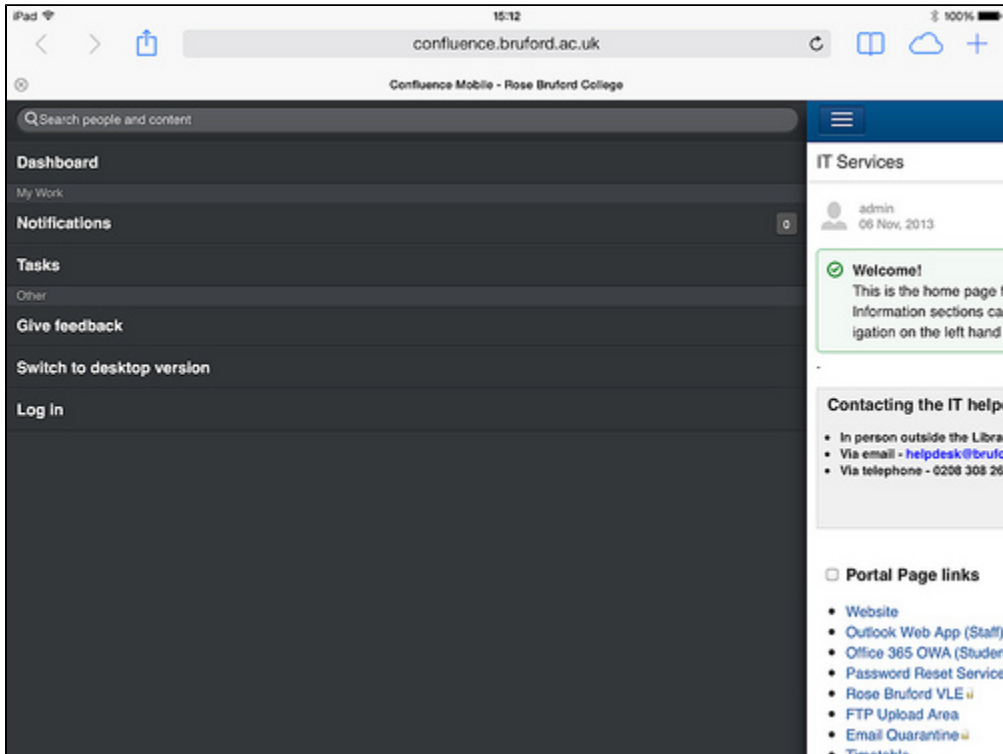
iPad 15:12 100%

confluence.bruford.ac.uk

Confluence Mobile - Rose Bruford College

Search people and content

Dashboard

My Work

Notifications 0

Tasks

Other

Give feedback

Switch to desktop version

Log in

IT Services

admin
06 Nov, 2013

Welcome!
This is the home page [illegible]
Information sections ca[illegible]
igation on the left hand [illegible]

-

Contacting the IT help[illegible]

- In person outside the Libra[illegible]
- Via email - helpdesk@bruf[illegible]
- Via telephone - 0208 308 2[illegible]

Portal Page links

- Website
- Outlook Web App (Staff)
- Office 365 OWA (Studen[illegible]
- Password Reset Service
- Rose Bruford VLE
- FTP Upload Area
- Email Quarantine
- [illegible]